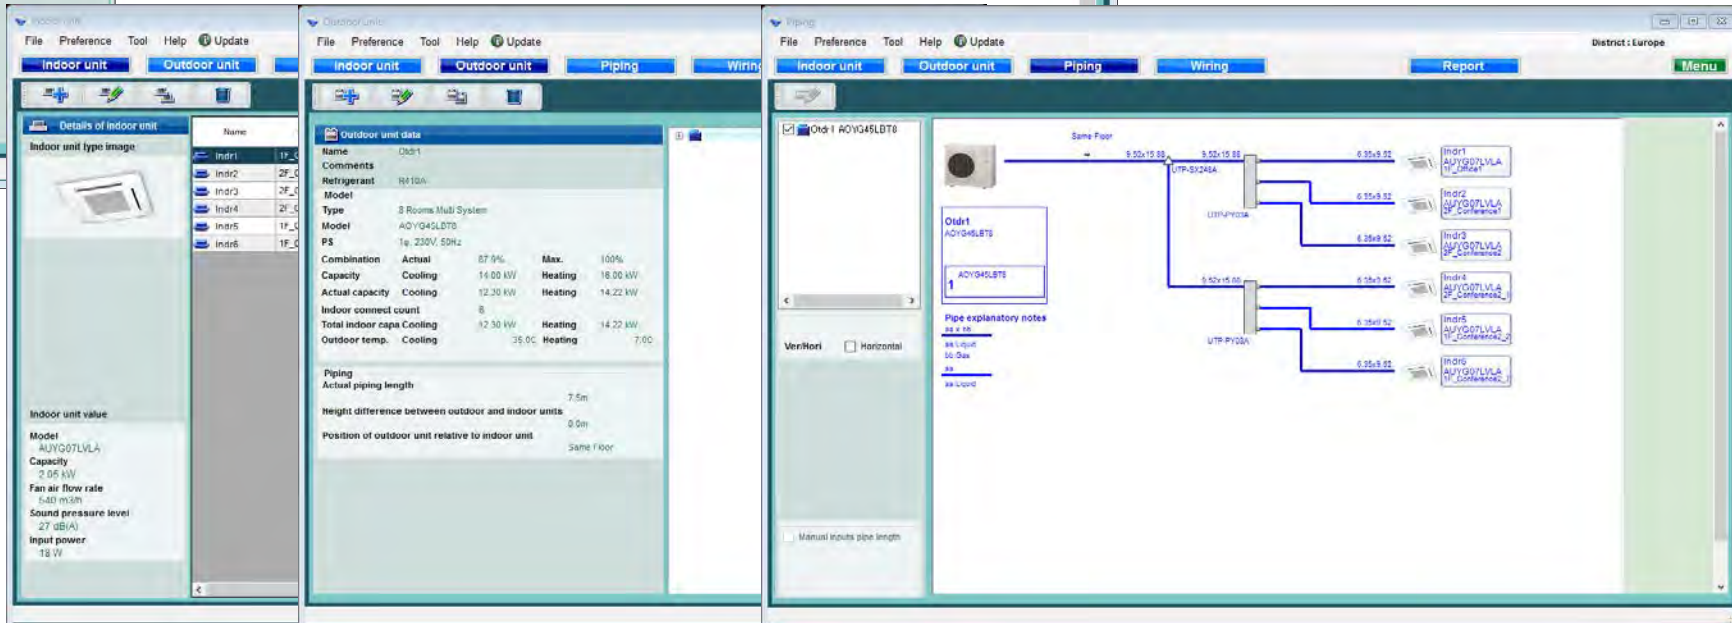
Indoor unit

File Preference Tool Help Update

Indoor unit Outdoor unit

Details of indoor unit

Indoor unit type image

Name

Indr1 1F_
Indr2 2F_
Indr3 2F_
Indr4 2F_
Indr5 1F_
Indr6 1F_

Indoor unit value

Model
AUYG07LVLA
Capacity
2.05 kW
Fan air flow rate
540 m3/h
Sound pressure level
27 dB(A)
Input power
18 W

Outdoor unit

File Preference Tool Help Update

Indoor unit Outdoor unit Piping Wiring

Outdoor unit data

Name Otdr1
Comments
Refrigerant R410A
Model
Type 8 Rooms Multi System
Model AOYG45LBT8
PS 1φ, 230V, 50Hz
Combination Actual 87.0% Max. 100%
Capacity Cooling 14.00 kW Heating 16.00 kW
Actual capacity Cooling 12.30 kW Heating 14.22 kW
Indoor connect count 6
Total indoor capa Cooling 12.30 kW Heating 14.22 kW
Outdoor temp. Cooling 35.0C Heating 7.0C

Piping
Actual piping length
7.5m
Height difference between outdoor and indoor units
0.0m
Position of outdoor unit relative to indoor unit
Same Floor

Piping

File Preference Tool Help Update

District : Europe

Indoor unit Outdoor unit Piping Wiring Report Menu

Otdr1 AOYG45LBT8

Ver/Hori Horizontal

Manual inputs pipe length

Same Floor

9.52x15.88 9.52x15.88
UTP-SX248A
UTP-PY03A
9.52x15.88
UTP-PY03A

Otdr1
AOYG45LBT8
AOYG45LBT8
1

Pipe explanatory notes
aa x bb
aa:Liquid
bb:Gas
aa
aa:Liquid

6.35x9.52 Indr1 AUYG07LVLA 1F_Office1
6.35x9.52 Indr2 AUYG07LVLA 2F_Conference1
6.35x9.52 Indr3 AUYG07LVLA 2F_Conference2
6.35x9.52 Indr4 AUYG07LVLA 2F_Conference2_1
6.35x9.52 Indr5 AUYG07LVLA 1F_Conference2_2
6.35x9.52 Indr6 AUYG07LVLA 1F_Conference2_3